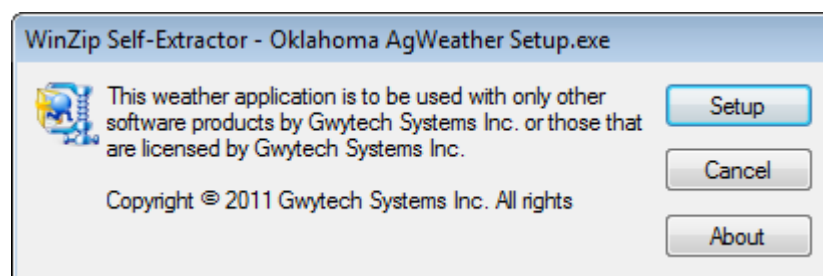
WinZip Self-Extractor - Oklahoma AgWeather Setup.exe

This weather application is to be used with only other software products by Gwytech Systems Inc. or those that are licensed by Gwytech Systems Inc.

Copyright © 2011 Gwytech Systems Inc. All rights

Setup

Cancel

About